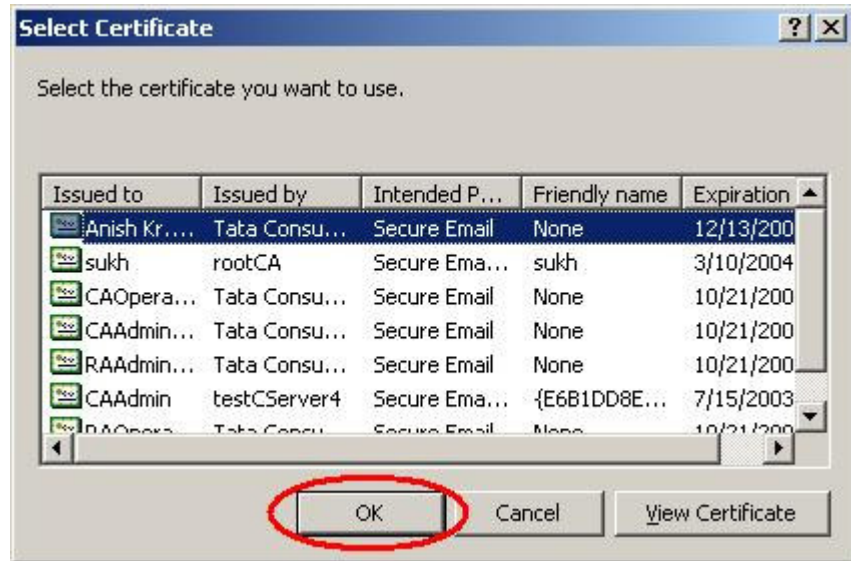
Select Certificate ? ×

Select the certificate you want to use.

| Issued to | Issued by | Intended P... | Friendly name | Expiration |
|---|---|---|---|---|
| Anish Kr.... | Tata Consu... | Secure Email | None | 12/13/200 |
| sukh | rootCA | Secure Ema... | sukh | 3/10/2004 |
| CAOpera... | Tata Consu... | Secure Email | None | 10/21/200 |
| CAAdmin... | Tata Consu... | Secure Email | None | 10/21/200 |
| RAAdmin... | Tata Consu... | Secure Email | None | 10/21/200 |
| CAAdmin | testCServer4 | Secure Ema... | {E6B1DD8E... | 7/15/2003 |
| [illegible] | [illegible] | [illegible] | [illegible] | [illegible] |

OK Cancel View Certificate